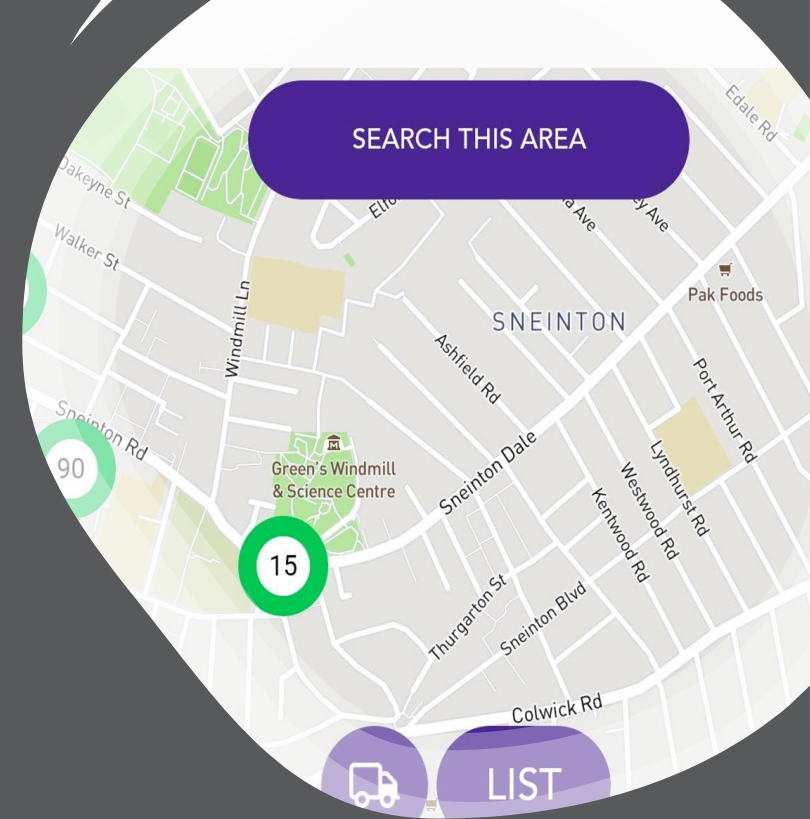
SEARCH THIS AREA

Edale Rd
Dakeyne St
Walker St
Elf
a Ave
ey Ave
Pak Foods
SNEINTON
Windmill Ln
Ashfield Rd
Port Arthur Rd
Sneinton Rd
90
Green's Windmill & Science Centre
Sneinton Dale
Lyndhurst Rd
Westwood Rd
Kentwood Rd
15
Thurgarton St
Sneinton Blvd
Colwick Rd
LIST